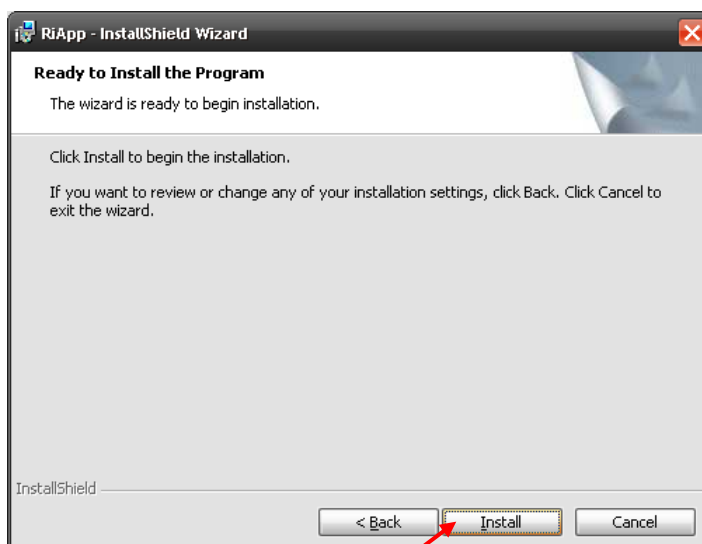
RiApp - InstallShield Wizard

Ready to Install the Program

The wizard is ready to begin installation.

Click Install to begin the installation.

If you want to review or change any of your installation settings, click Back. Click Cancel to exit the wizard.

InstallShield

< Back

Install

Cancel